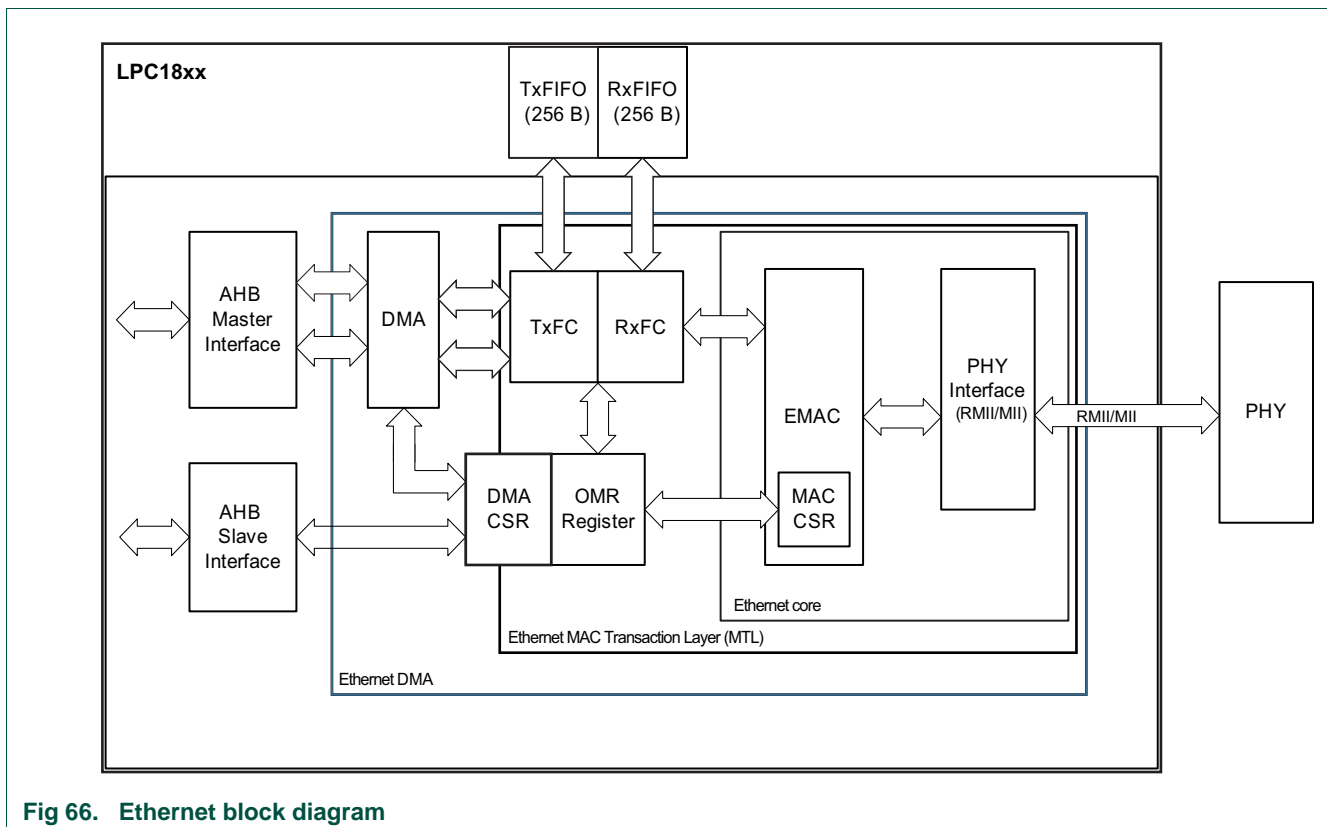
LPC18xx

TxFIFO (256 B)

RxFIFO (256 B)

AHB Master Interface

DMA

TxFC

RxFC

EMAC

PHY Interface (RMII/MII)

RMII/MII

PHY

AHB Slave Interface

DMA CSR

OMR Register

MAC CSR

Ethernet core

Ethernet MAC Transaction Layer (MTL)

Ethernet DMA

Fig 66. Ethernet block diagram